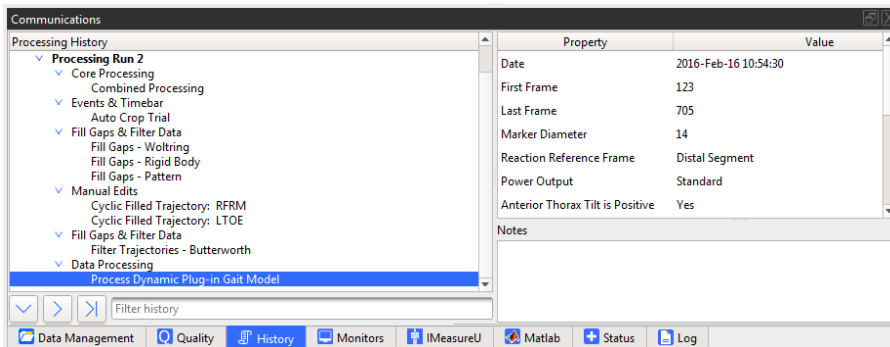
Communications

Processing History

Processing Run 2
Core Processing
Combined Processing
Events & Timebar
Auto Crop Trial
Fill Gaps & Filter Data
Fill Gaps - Woltring
Fill Gaps - Rigid Body
Fill Gaps - Pattern
Manual Edits
Cyclic Filled Trajectory: RFRM
Cyclic Filled Trajectory: LTOE
Fill Gaps & Filter Data
Filter Trajectories - Butterworth
Data Processing
Process Dynamic Plug-in Gait Model

Filter history

| Property | Value |
|---|---|
| Date | 2016-Feb-16 10:54:30 |
| First Frame | 123 |
| Last Frame | 705 |
| Marker Diameter | 14 |
| Reaction Reference Frame | Distal Segment |
| Power Output | Standard |
| Anterior Thorax Tilt is Positive | Yes |

Notes

Data Management | Quality | History | Monitors | IMeasureU | Matlab | Status | Log